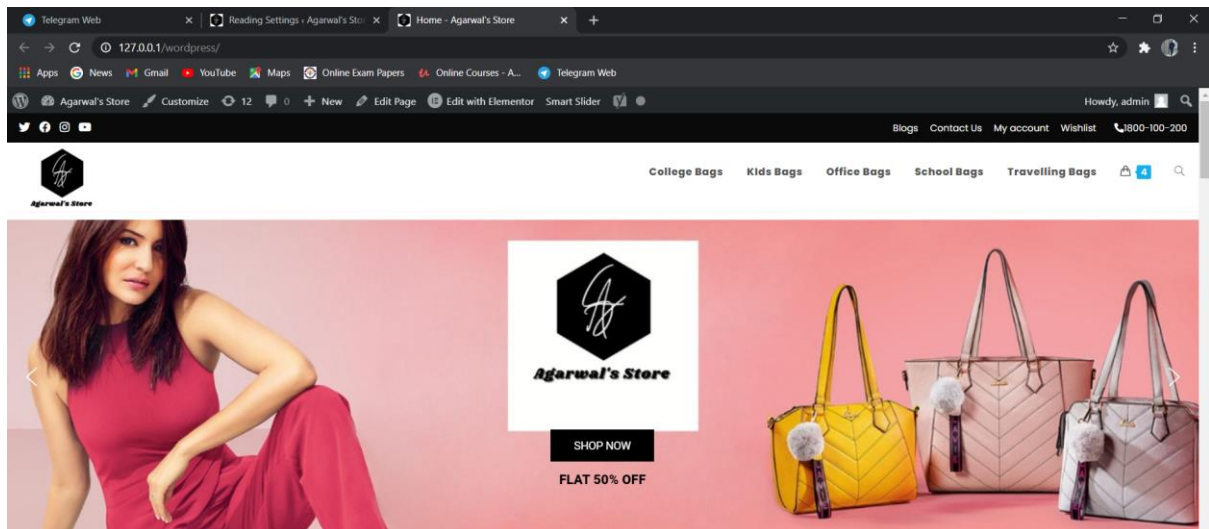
Telegram Web × Reading Settings ‹ Agarwal's Stor × Home - Agarwal's Store × +

127.0.0.1/wordpress/

Apps News Gmail YouTube Maps Online Exam Papers Online Courses - A... Telegram Web

Agarwal's Store Customize 12 0 New Edit Page Edit with Elementor Smart Slider Howdy, admin

Blogs Contact Us My account Wishlist 1800-100-200

Agarwal's Store

College Bags Kids Bags Office Bags School Bags Travelling Bags 4

Agarwal's Store

SHOP NOW

FLAT 50% OFF